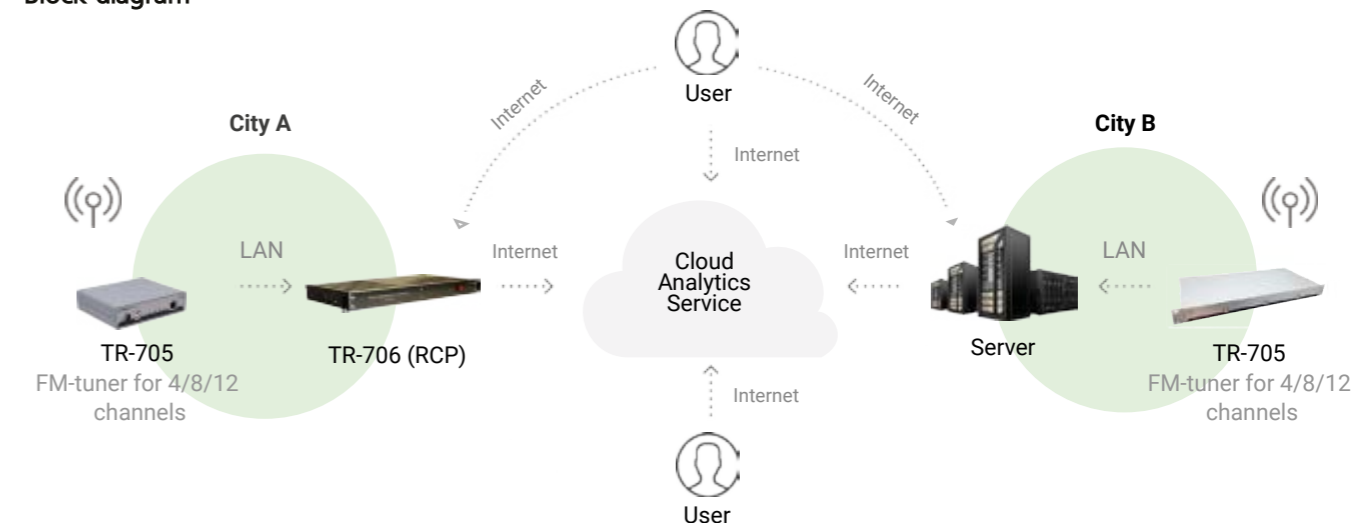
Block diagram

User

Internet

Internet

City A

City B

Internet

LAN

Internet

Cloud Analytics Service

Internet

LAN

TR-705
FM-tuner for 4/8/12 channels

TR-706 (RCP)

Server

TR-705
FM-tuner for 4/8/12 channels

Internet

User